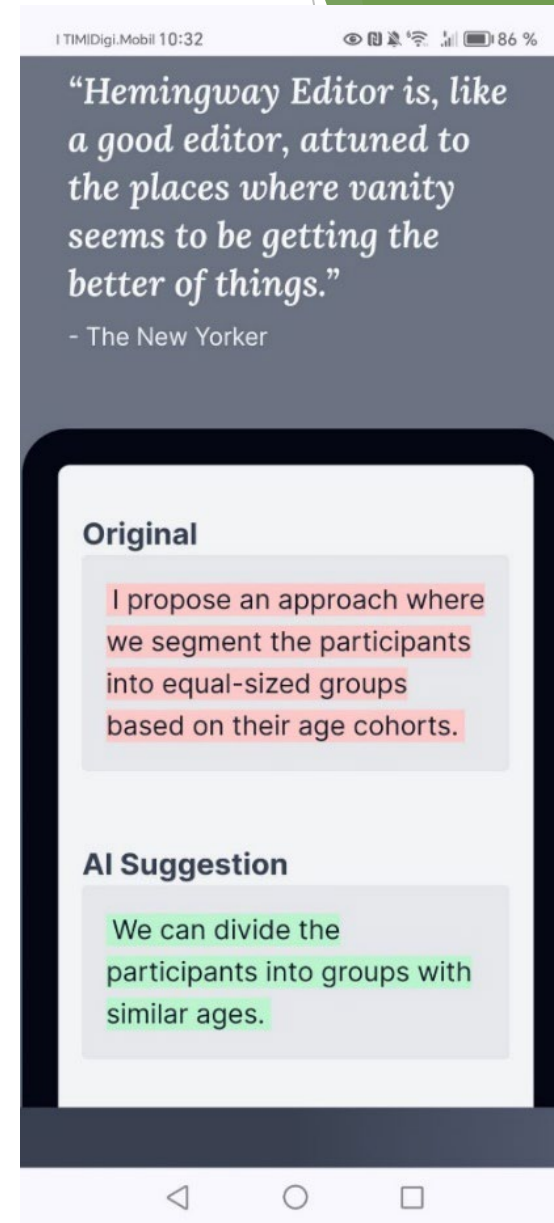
I TIMIDigi.Mobil 10:32

86 %

“Hemingway Editor is, like a good editor, attuned to the places where vanity seems to be getting the better of things.”

- The New Yorker

Original

I propose an approach where we segment the participants into equal-sized groups based on their age cohorts.

AI Suggestion

We can divide the participants into groups with similar ages.